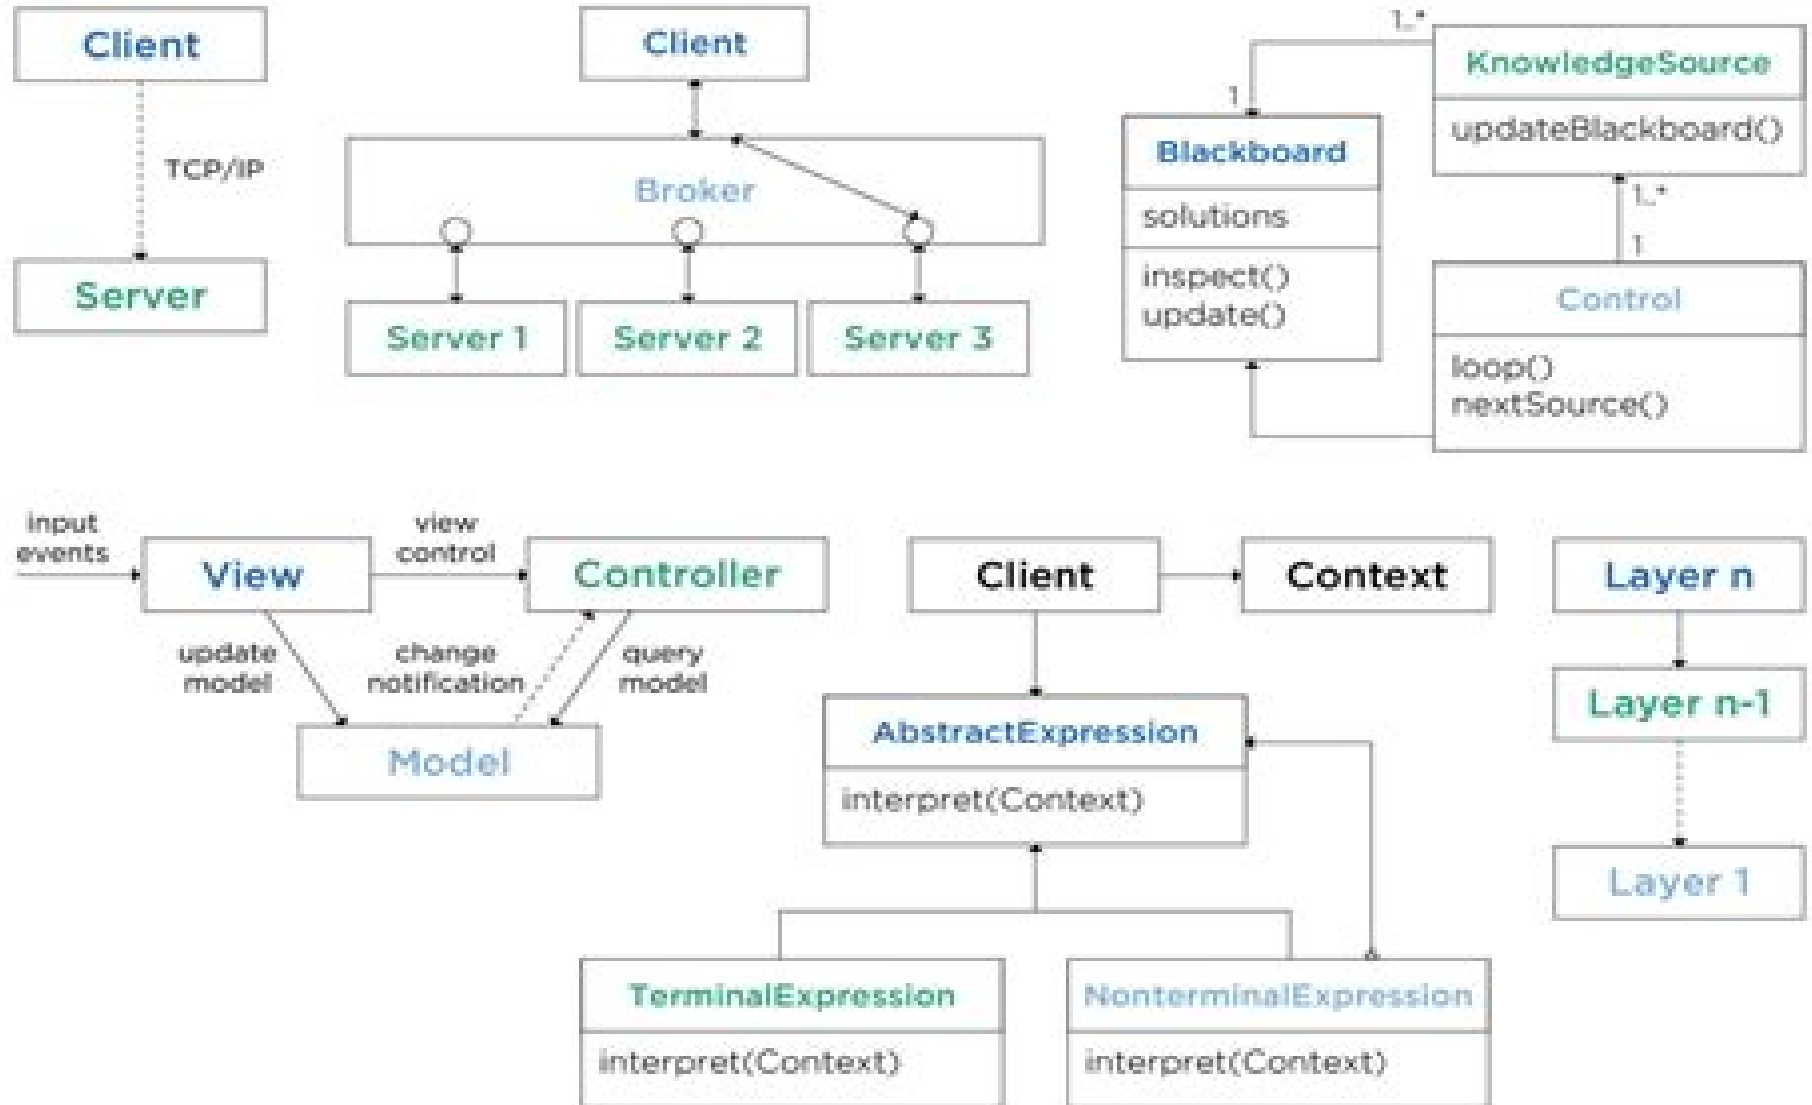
Client

TCP/IP

Server

Client

Broker

Server 1

Server 2

Server 3

1..*

KnowledgeSource

updateBlackboard()

1

Blackboard

solutions

inspect()
update()

1..*

1

Control

loop()
nextSource()

input events

View

view control

Controller

update model

change notification

query model

Model

Client

Context

AbstractExpression

interpret(Context)

TerminalExpression

interpret(Context)

NonterminalExpression

interpret(Context)

Layer n

Layer n-1

Layer 1